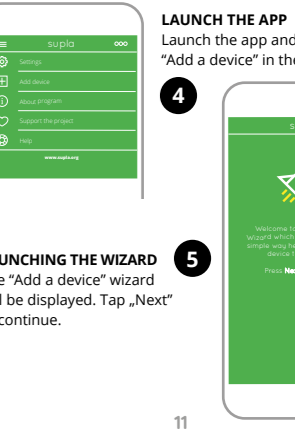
supla

Settings

Add device

About program

Support the project

Help

www.supla.org

LAUNCH THE APP

Launch the app and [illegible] "Add a device" in the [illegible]

4

Su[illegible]

Welcome to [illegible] Wizard which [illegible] simple way he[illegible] device t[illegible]

Press Ne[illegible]

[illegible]UNCHING THE WIZARD

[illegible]e "Add a device" wizard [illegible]l be displayed. Tap „Next" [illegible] continue.

5

11